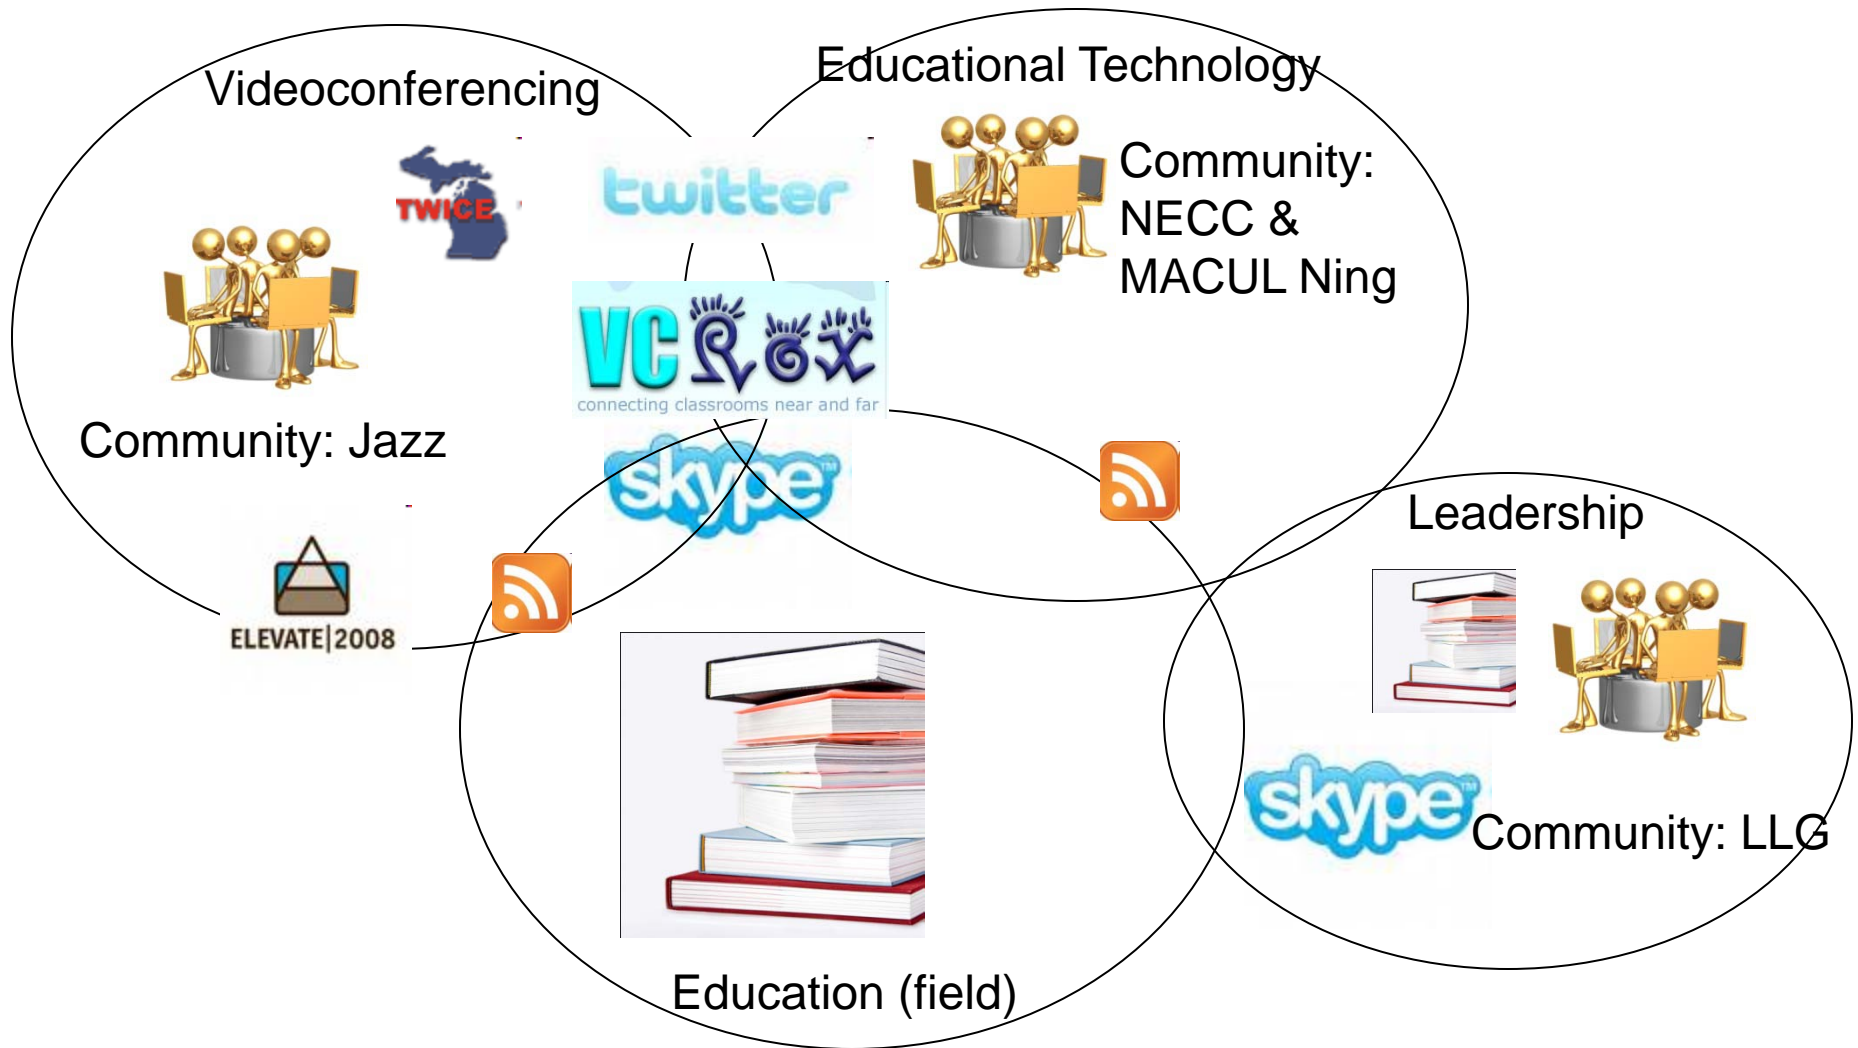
Videoconferencing

Educational Technology

TWICE

twitter

Community: NECC & MACUL Ning

VC ROX
connecting classrooms near and far

Community: Jazz

skype

Leadership

ELEVATE|2008

skype

Community: LLG

Education (field)